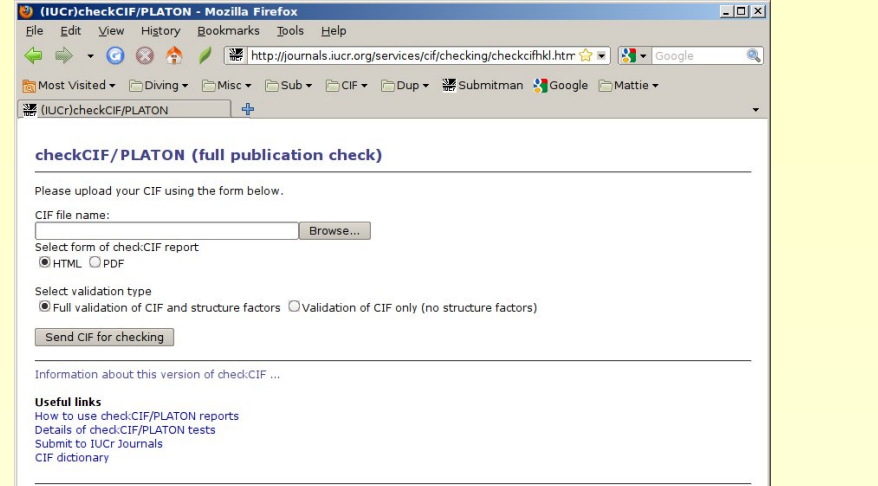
(IUCr)checkCIF/PLATON - Mozilla Firefox

File Edit View History Bookmarks Tools Help

http://journals.iucr.org/services/cif/checking/checkcifhkl.htm

Google

Most Visited ▾ Diving ▾ Misc ▾ Sub ▾ CIF ▾ Dup ▾ Submitman Google Mattie ▾

(IUCr)checkCIF/PLATON

checkCIF/PLATON (full publication check)

Please upload your CIF using the form below.

CIF file name:

Browse...

Select form of checkCIF report

HTML PDF

Select validation type

Full validation of CIF and structure factors Validation of CIF only (no structure factors)

Send CIF for checking

Information about this version of checkCIF ...

Useful links

How to use checkCIF/PLATON reports

Details of checkCIF/PLATON tests

Submit to IUCr Journals

CIF dictionary